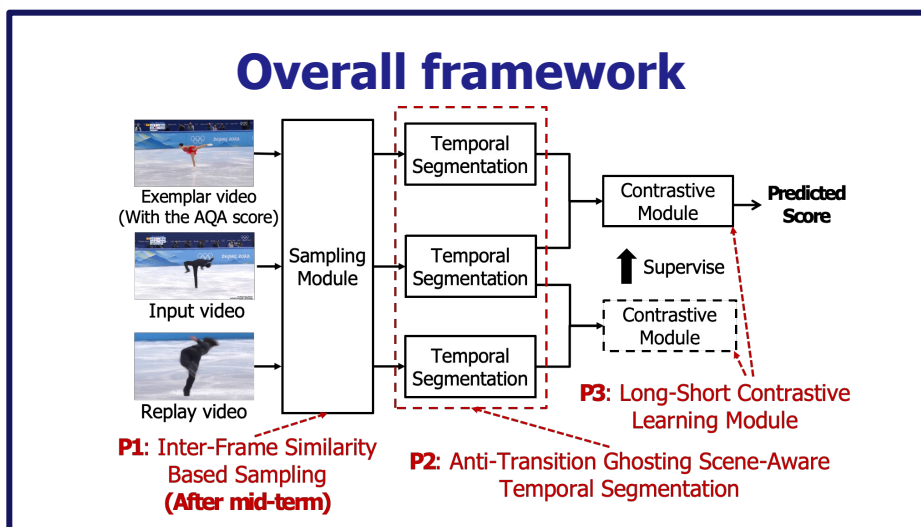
Overall framework

Exemplar video (With the AQA score)

Input video

Replay video

Sampling Module

Temporal Segmentation

Temporal Segmentation

Temporal Segmentation

Contrastive Module

Predicted Score

Supervise

Contrastive Module

P1: Inter-Frame Similarity Based Sampling (After mid-term)

P2: Anti-Transition Ghosting Scene-Aware Temporal Segmentation

P3: Long-Short Contrastive Learning Module